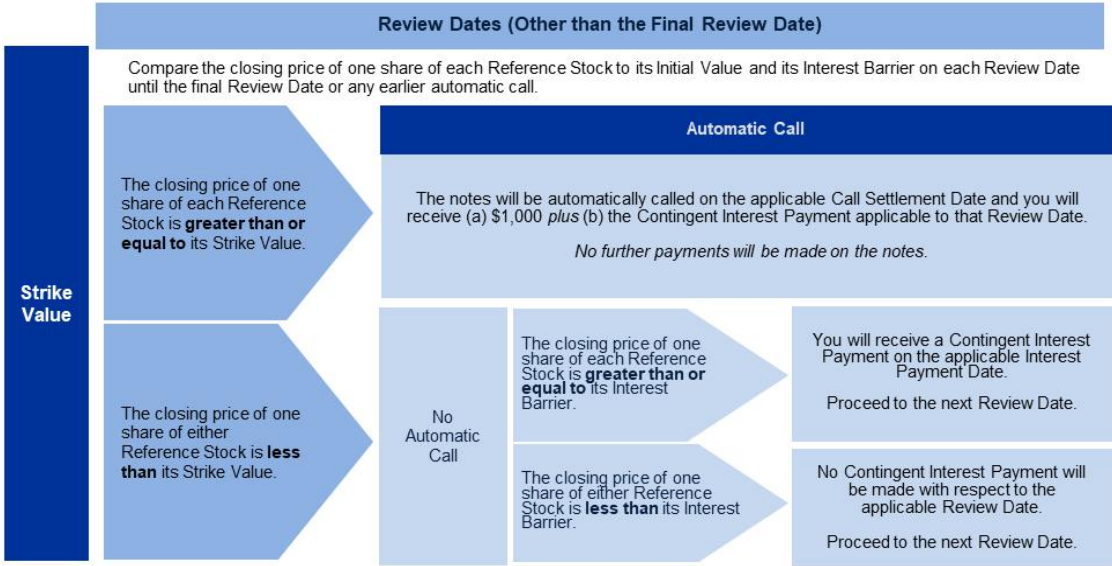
Review Dates (Other than the Final Review Date)

Compare the closing price of one share of each Reference Stock to its Initial Value and its Interest Barrier on each Review Date until the final Review Date or any earlier automatic call.

Strike Value

The closing price of one share of each Reference Stock is **greater than or equal to** its Strike Value.

Automatic Call

The notes will be automatically called on the applicable Call Settlement Date and you will receive (a) $1,000 *plus* (b) the Contingent Interest Payment applicable to that Review Date.

*No further payments will be made on the notes.*

The closing price of one share of either Reference Stock is **less than** its Strike Value.

No Automatic Call

The closing price of one share of each Reference Stock is **greater than or equal to** its Interest Barrier.

You will receive a Contingent Interest Payment on the applicable Interest Payment Date.

Proceed to the next Review Date.

The closing price of one share of either Reference Stock is **less than** its Interest Barrier.

No Contingent Interest Payment will be made with respect to the applicable Review Date.

Proceed to the next Review Date.